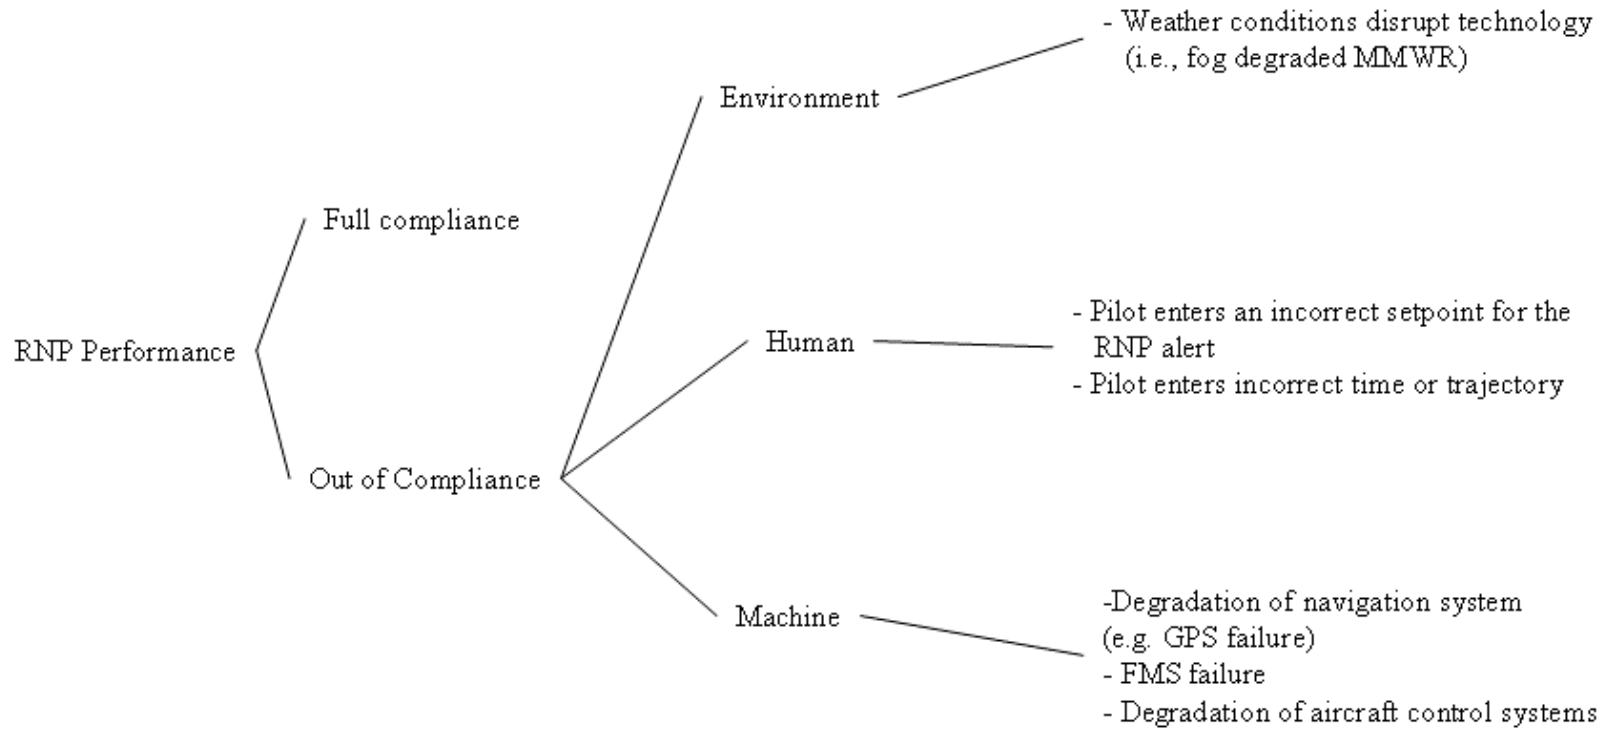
RNP Performance

Full compliance

Out of Compliance

Environment

- Weather conditions disrupt technology (i.e., fog degraded MMWR)

Human

- Pilot enters an incorrect setpoint for the RNP alert
- Pilot enters incorrect time or trajectory

Machine

-Degradation of navigation system (e.g. GPS failure)
- FMS failure
- Degradation of aircraft control systems